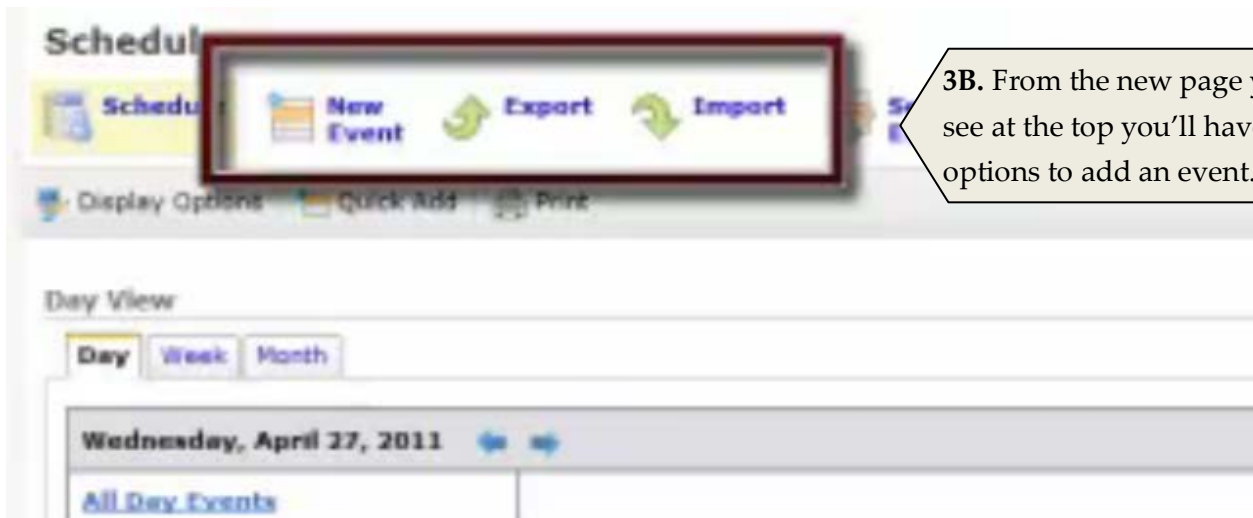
Schedul

Schedu

New Event

Export

Import

Se E

**3B.** From the new page y see at the top you'll hav options to add an event.

Display Options

Quick Add

Print

Day View

Day

Week

Month

Wednesday, April 27, 2011

All Day Events